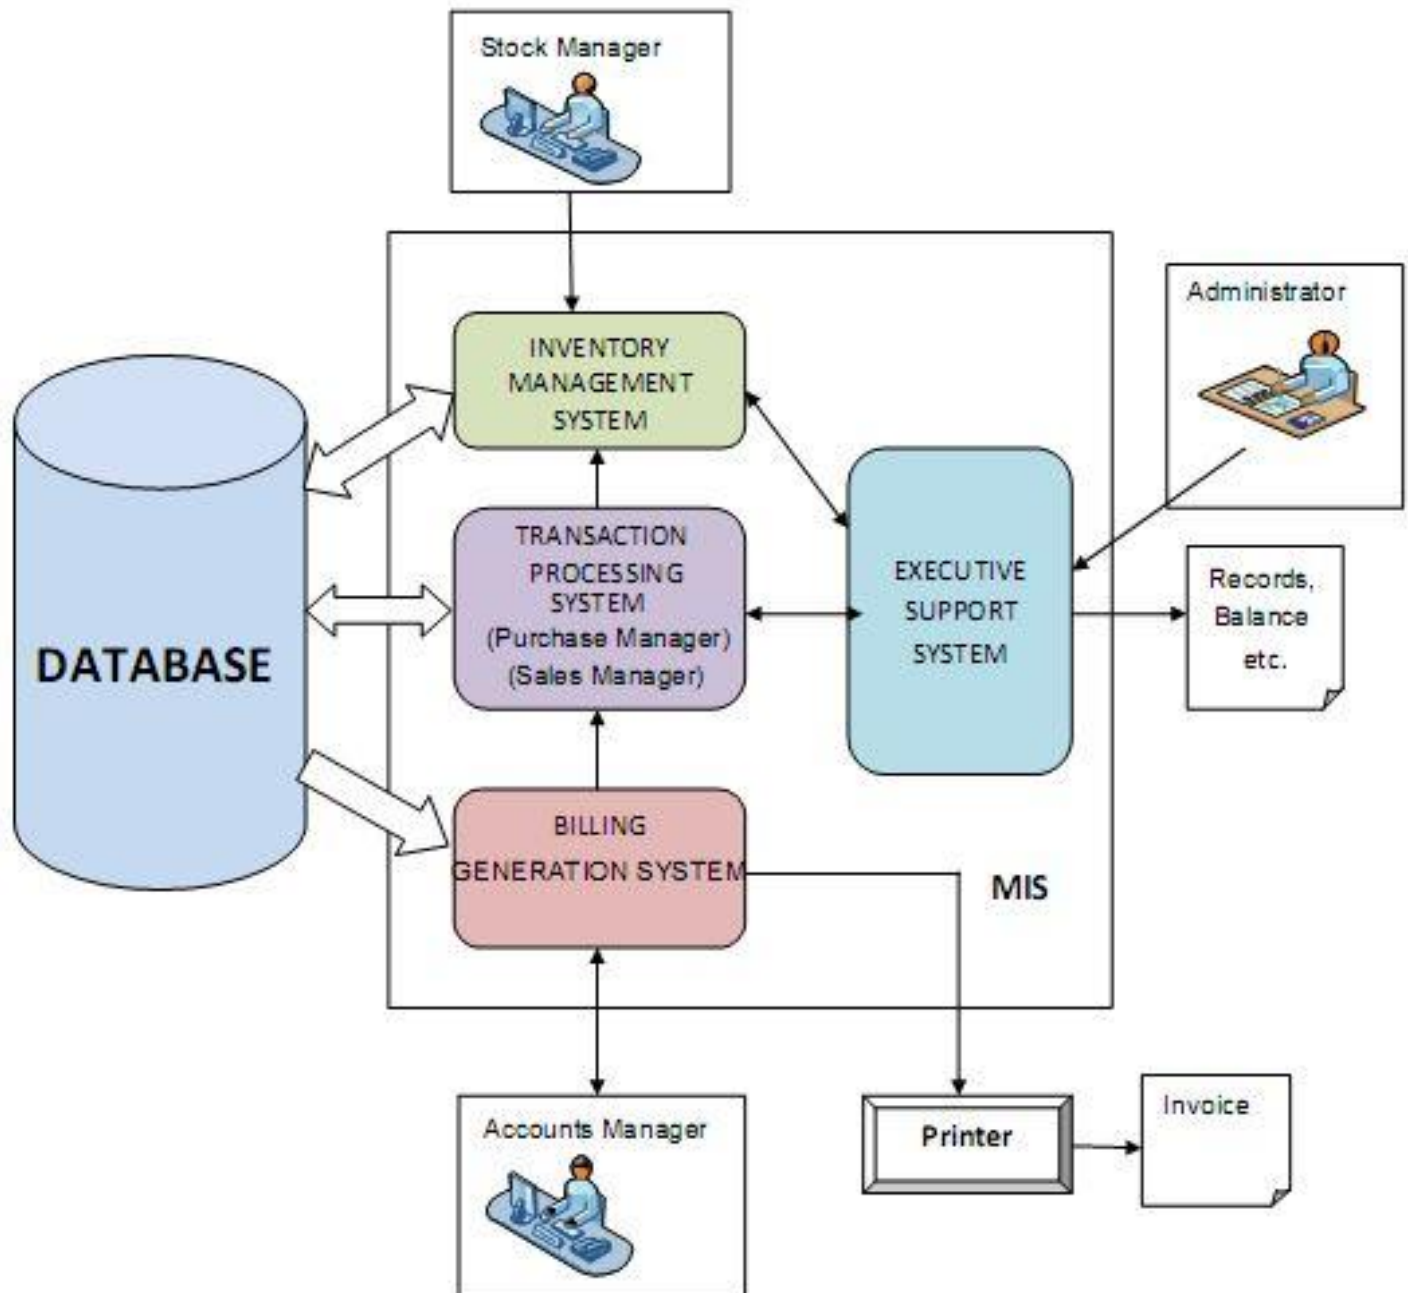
Stock Manager

Administrator

INVENTORY MANAGEMENT SYSTEM

DATABASE

TRANSACTION PROCESSING SYSTEM (Purchase Manager) (Sales Manager)

EXECUTIVE SUPPORT SYSTEM

Records, Balance etc.

BILLING GENERATION SYSTEM

MIS

Accounts Manager

Printer

Invoice